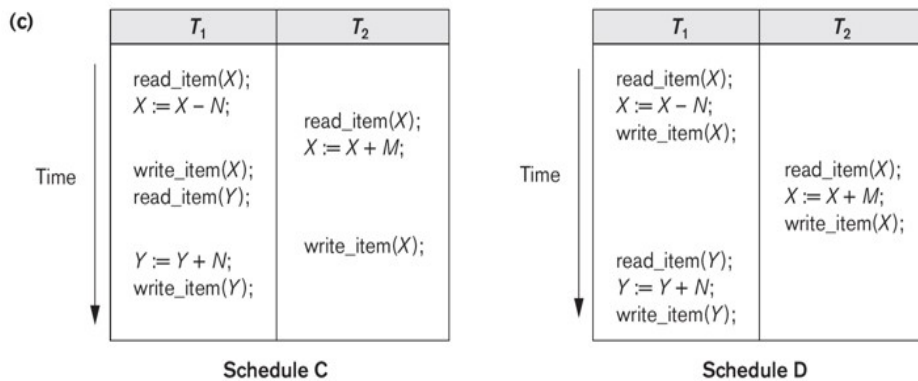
(c)

Schedule C

| $T_1$ | $T_2$ |
|---|---|
| read_item($X$); $X := X - N$; | |
| | read_item($X$); $X := X + M$; |
| write_item($X$); read_item($Y$); | |
| | write_item($X$); |
| $Y := Y + N$; write_item($Y$); | |

Time

Schedule D

| $T_1$ | $T_2$ |
|---|---|
| read_item($X$); $X := X - N$; write_item($X$); | |
| | read_item($X$); $X := X + M$; write_item($X$); |
| read_item($Y$); $Y := Y + N$; write_item($Y$); | |

Time